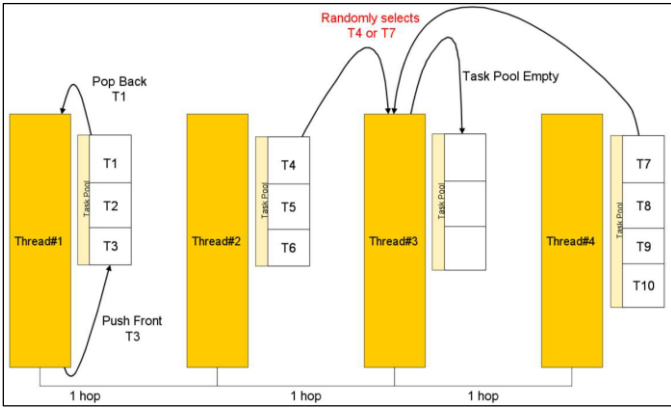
Randomly selects
T4 or T7

Pop Back
T1

Task Pool Empty

Thread#1

Task Pool

T1
T2
T3

Push Front
T3

Thread#2

Task Pool

T4
T5
T6

Thread#3

Task Pool

Thread#4

Task Pool

T7
T8
T9
T10

1 hop
1 hop
1 hop